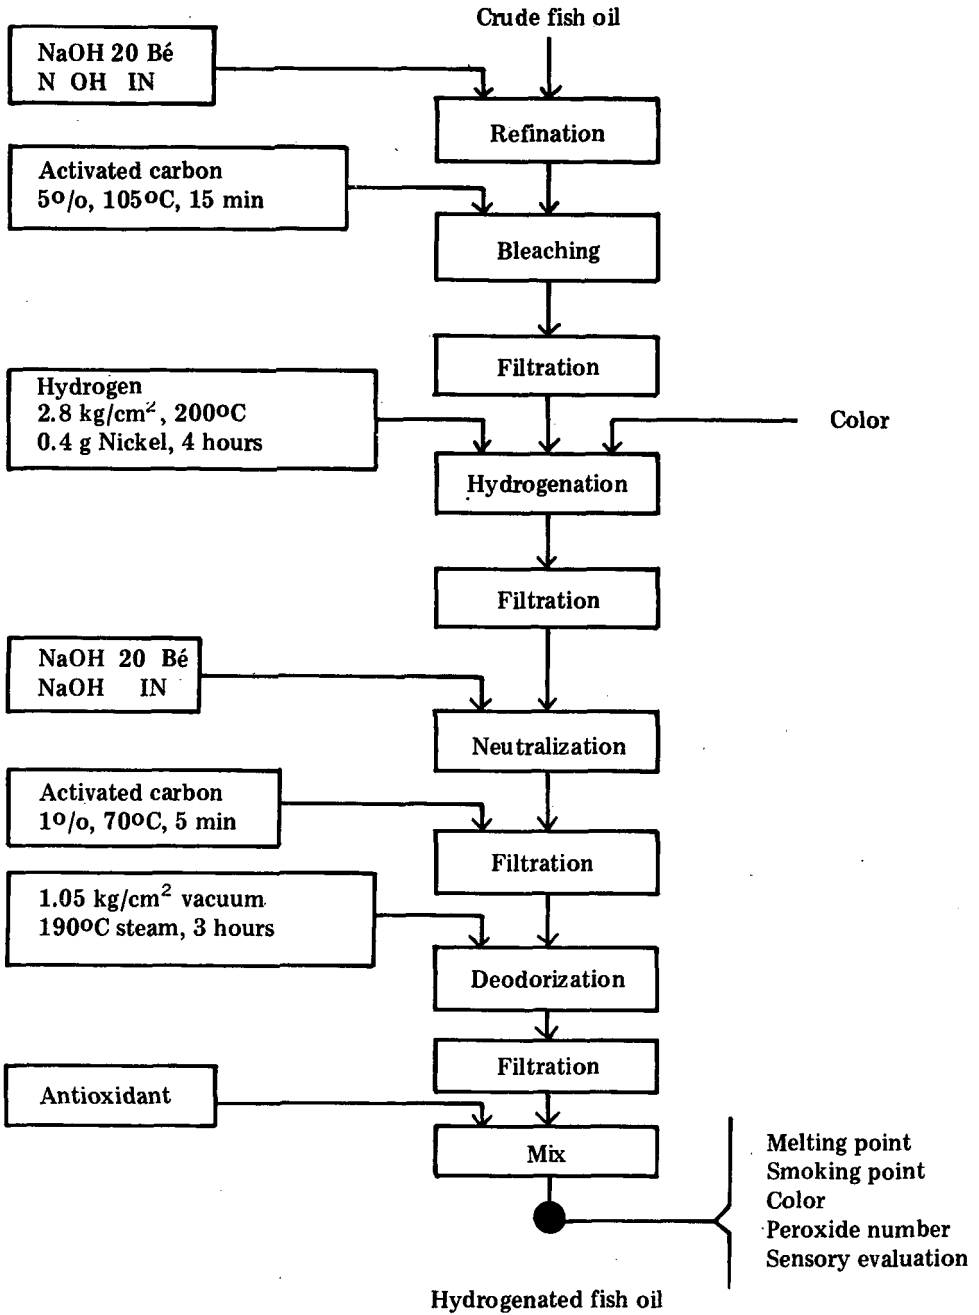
Crude fish oil

NaOH 20 Bé
N OH IN

Refination

Activated carbon
5o/o, 105oC, 15 min

Bleaching

Filtration

Hydrogen
2.8 kg/cm$^2$, 200oC
0.4 g Nickel, 4 hours

Color

Hydrogenation

Filtration

NaOH 20 Bé
NaOH IN

Neutralization

Activated carbon
1o/o, 70oC, 5 min

Filtration

1.05 kg/cm$^2$ vacuum
190oC steam, 3 hours

Deodorization

Filtration

Antioxidant

Mix

Melting point
Smoking point
Color
Peroxide number
Sensory evaluation

Hydrogenated fish oil